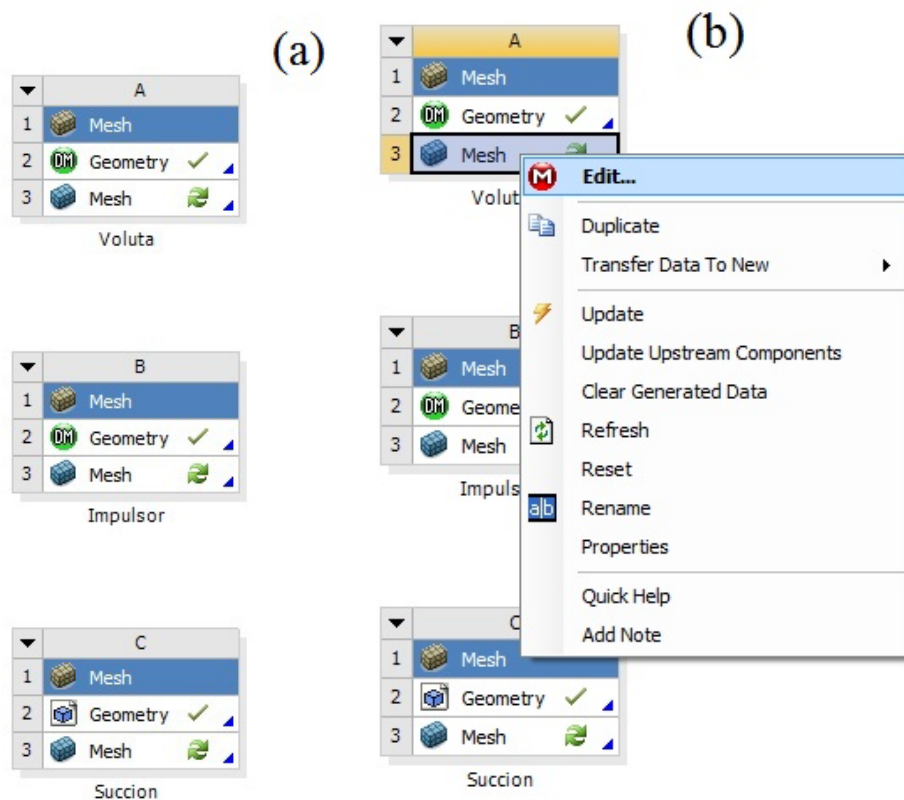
(a)

| | A |
|---|---|
| 1 | Mesh |
| 2 | Geometry |
| 3 | Mesh |

Voluta

| | B |
|---|---|
| 1 | Mesh |
| 2 | Geometry |
| 3 | Mesh |

Impulsor

| | C |
|---|---|
| 1 | Mesh |
| 2 | Geometry |
| 3 | Mesh |

Succion

(b)

| | A |
|---|---|
| 1 | Mesh |
| 2 | Geometry |
| 3 | Mesh |

Volut

Edit...
Duplicate
Transfer Data To New
Update
Update Upstream Components
Clear Generated Data
Refresh
Reset
Rename
Properties
Quick Help
Add Note

| | B |
|---|---|
| 1 | Mesh |
| 2 | Geome |
| 3 | Mesh |

Impuls

| | C |
|---|---|
| 1 | Mesh |
| 2 | Geometry |
| 3 | Mesh |

Succion